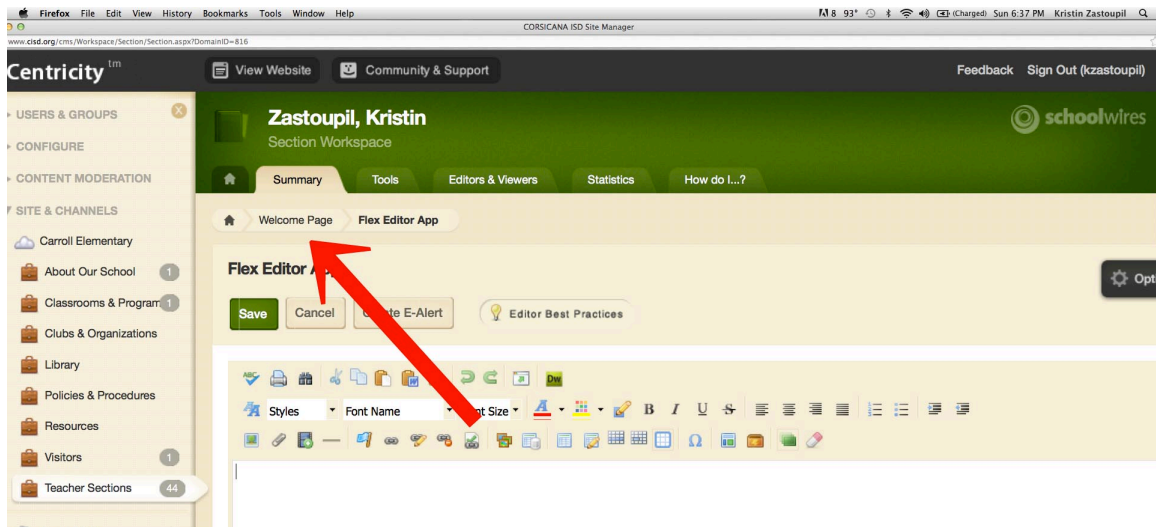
Firefox File Edit View History Bookmarks Tools Window Help
8 93° (Charged) Sun 6:37 PM Kristin Zastoupil
CORSICANA ISD Site Manager
www.cisd.org/cms/Workspace/Section/Section.aspx?DomainID=816

Centricity tm
View Website
Community & Support
Feedback Sign Out (kzastoupil)

USERS & GROUPS
CONFIGURE
CONTENT MODERATION
SITE & CHANNELS
Carroll Elementary
About Our School 1
Classrooms & Program 1
Clubs & Organizations
Library
Policies & Procedures
Resources
Visitors 1
Teacher Sections 44

Zastoupil, Kristin
Section Workspace
schoolwires

Summary
Tools
Editors & Viewers
Statistics
How do I...?

Welcome Page
Flex Editor App

Flex Editor App
Opt

Save
Cancel
Create E-Alert
Editor Best Practices

Styles
Font Name
Font Size